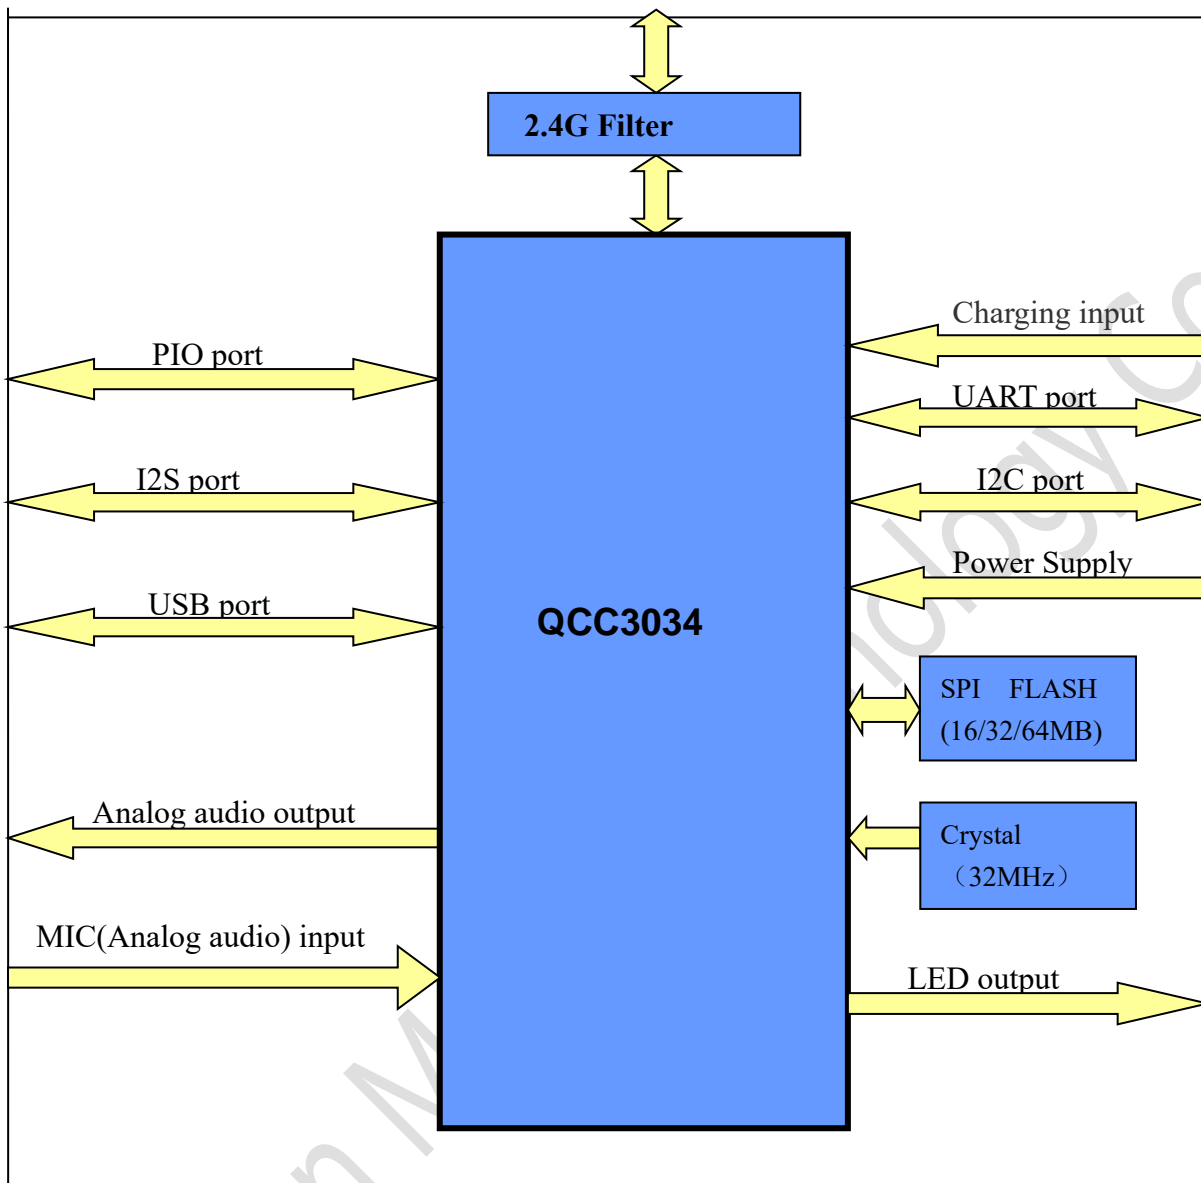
2.4G Filter

PIO port

I2S port

USB port

Analog audio output

MIC(Analog audio) input

QCC3034

Charging input

UART port

I2C port

Power Supply

SPI FLASH (16/32/64MB)

Crystal （32MHz）

LED output